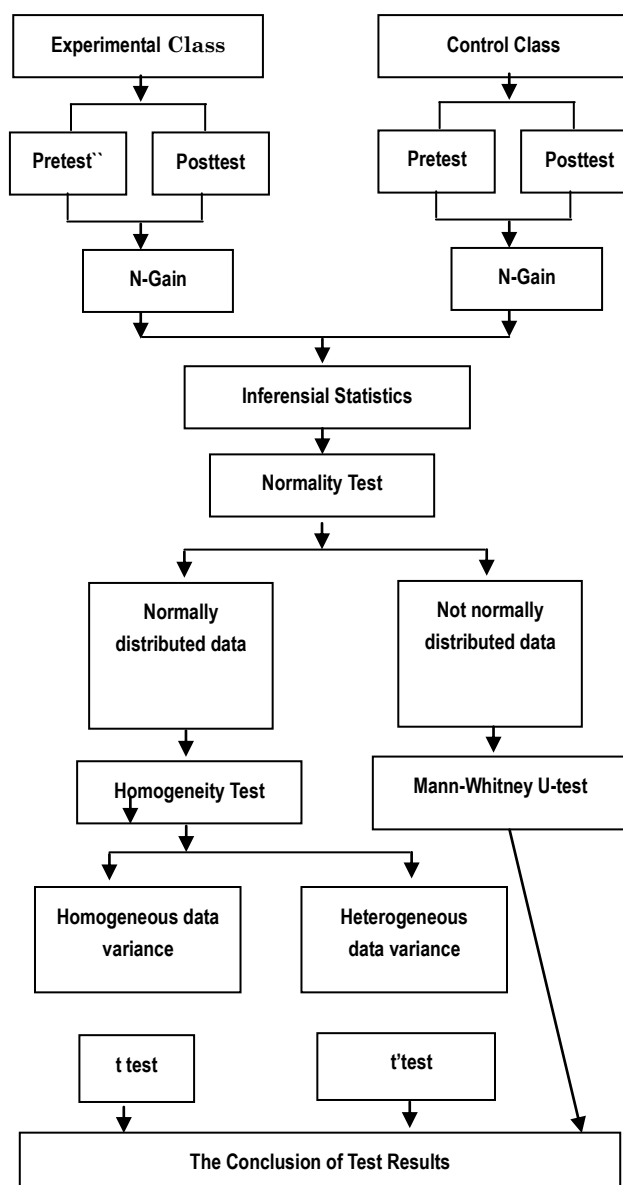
Experimental Class

Control Class

Pretest``

Posttest

Pretest

Posttest

N-Gain

N-Gain

Inferensial Statistics

Normality Test

Normally distributed data

Not normally distributed data

Homogeneity Test

Mann-Whitney U-test

Homogeneous data variance

Heterogeneous data variance

t test

t'test

The Conclusion of Test Results